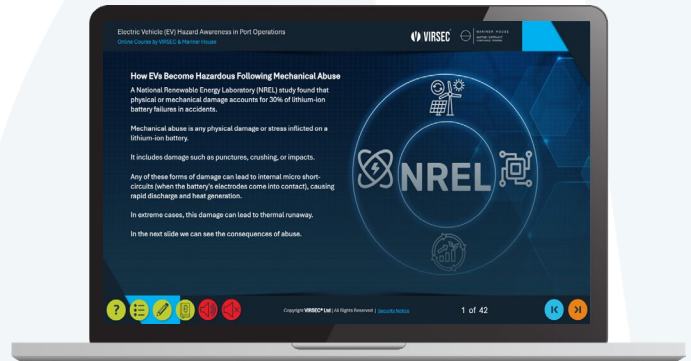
Electric Vehicle (EV) Hazard Awareness in Port Operations
Online Course by VIRSEC & Mariner House

VIRSEC

MARINER HOUSE

How EVs Become Hazardous Following Mechanical Abuse

A National Renewable Energy Laboratory (NREL) study found that physical or mechanical damage accounts for 30% of lithium-ion battery failures in accidents.

Mechanical abuse is any physical damage or stress inflicted on a lithium-ion battery.

It includes damage such as punctures, crushing, or impacts.

Any of these forms of damage can lead to internal micro short-circuits (when the battery's electrodes come into contact), causing rapid discharge and heat generation.

In extreme cases, this damage can lead to thermal runaway.

In the next slide we can see the consequences of abuse.

NREL

Copyright VIRSEC® Ltd | All Rights Reserved | Security Notice

1 of 42